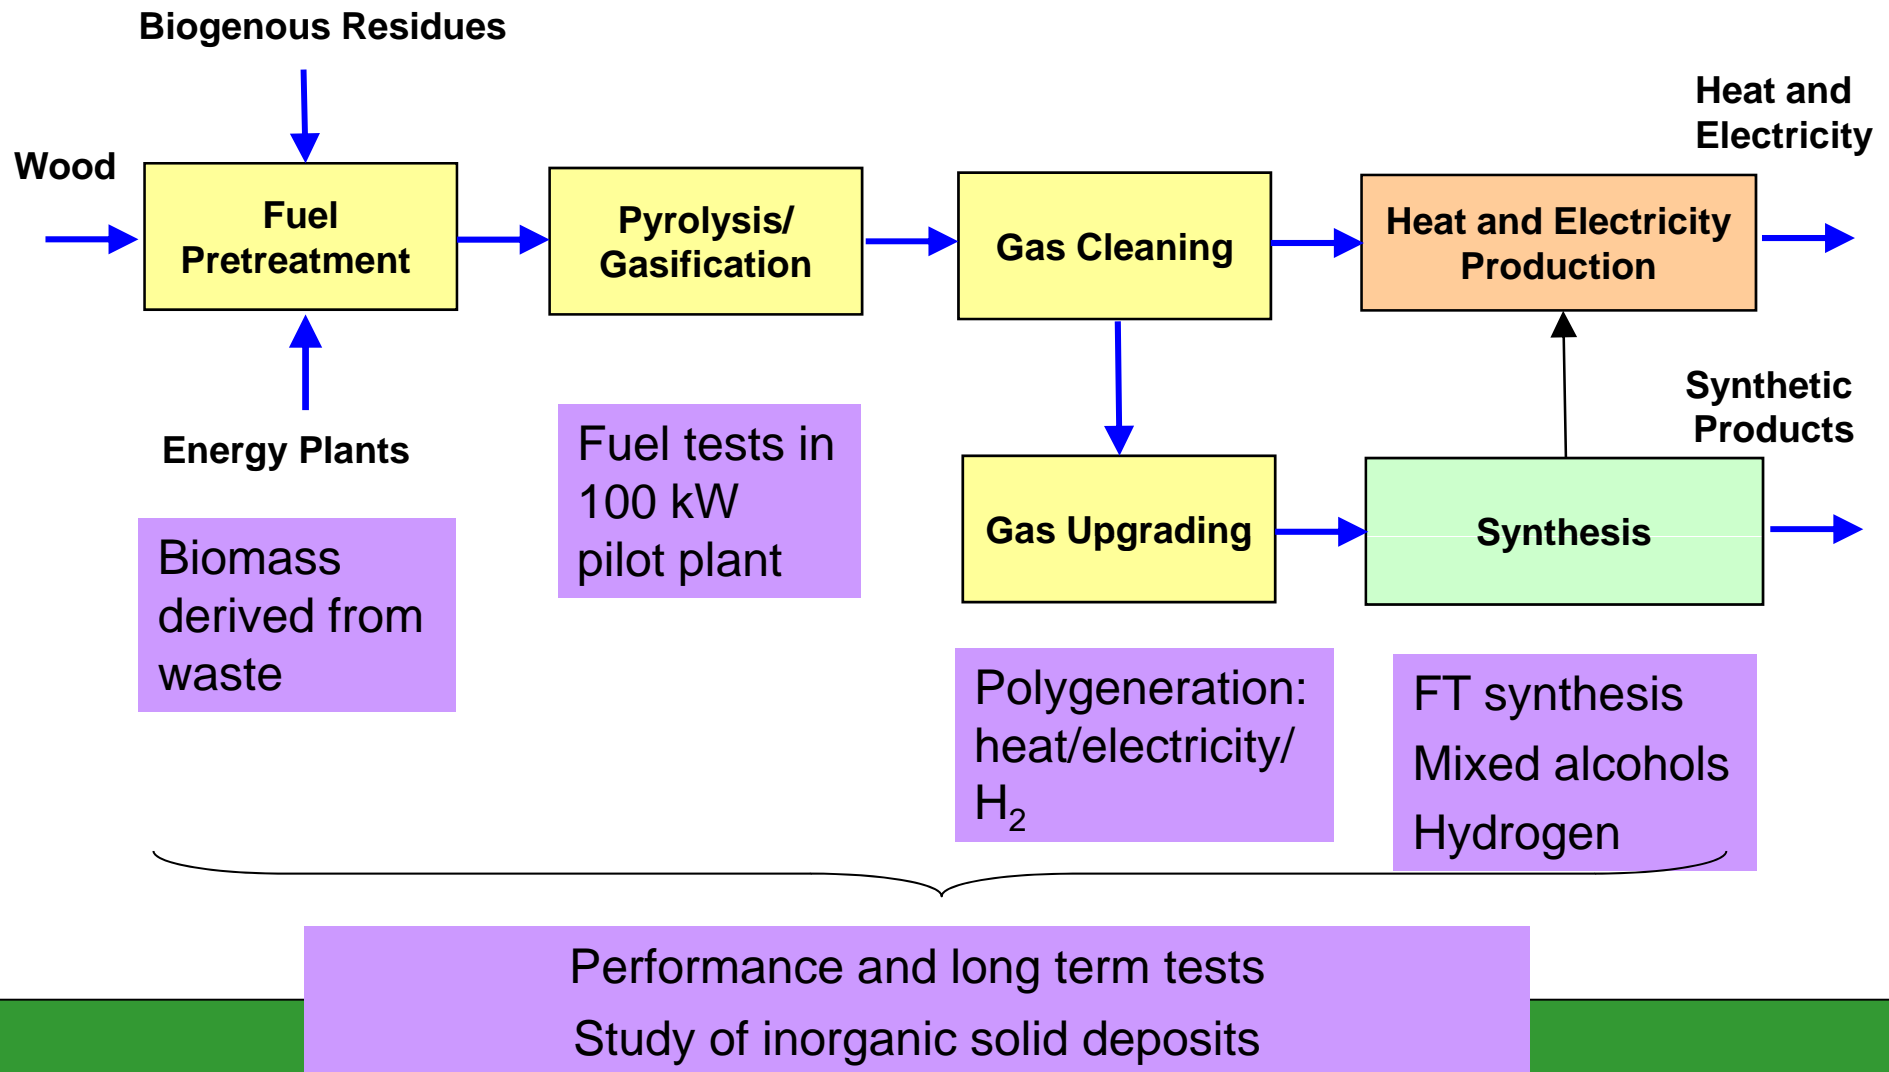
Biogenous Residues

Wood

Fuel Pretreatment

Energy Plants

Pyrolysis/ Gasification

Gas Cleaning

Heat and Electricity Production

Heat and Electricity

Synthetic Products

Gas Upgrading

Synthesis

Biomass derived from waste

Fuel tests in 100 kW pilot plant

Polygeneration: heat/electricity/ $H_2$

FT synthesis
Mixed alcohols
Hydrogen

Performance and long term tests
Study of inorganic solid deposits